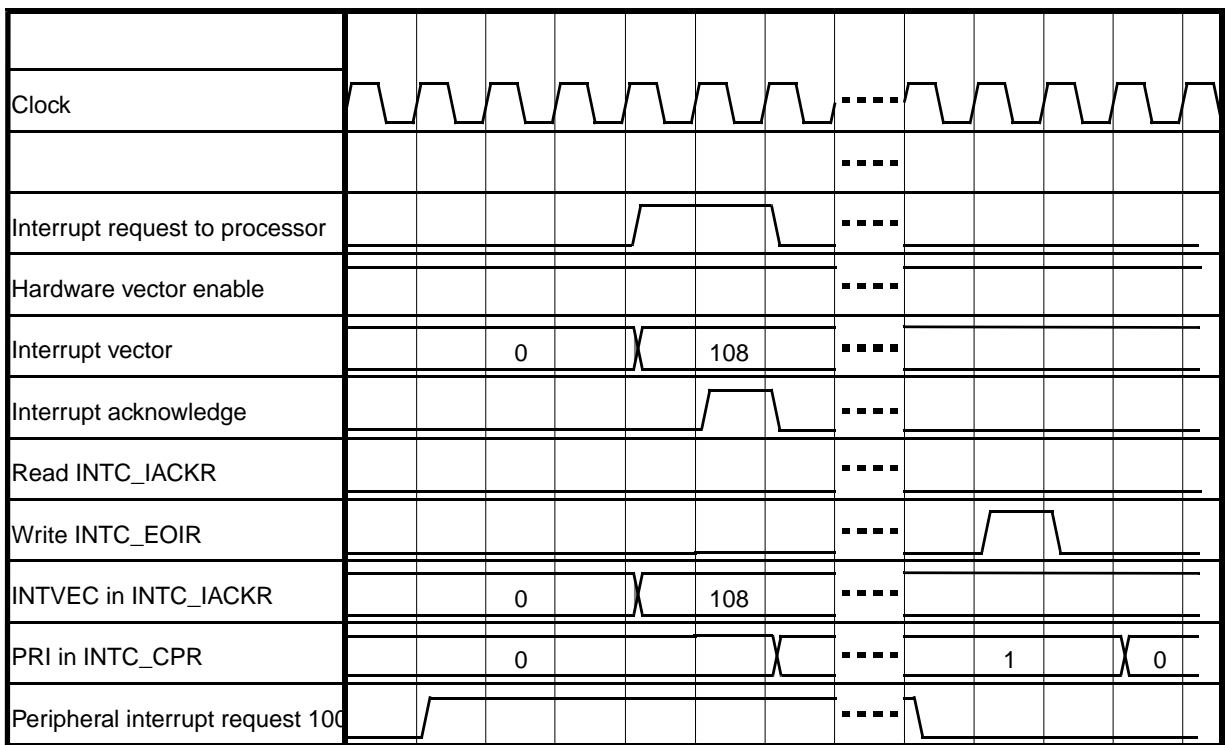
Clock

Interrupt request to processor

Hardware vector enable

Interrupt vector
0
108

Interrupt acknowledge

Read INTC_IACKR

Write INTC_EOIR

INTVEC in INTC_IACKR
0
108

PRI in INTC_CPR
0
1
0

Peripheral interrupt request 10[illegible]